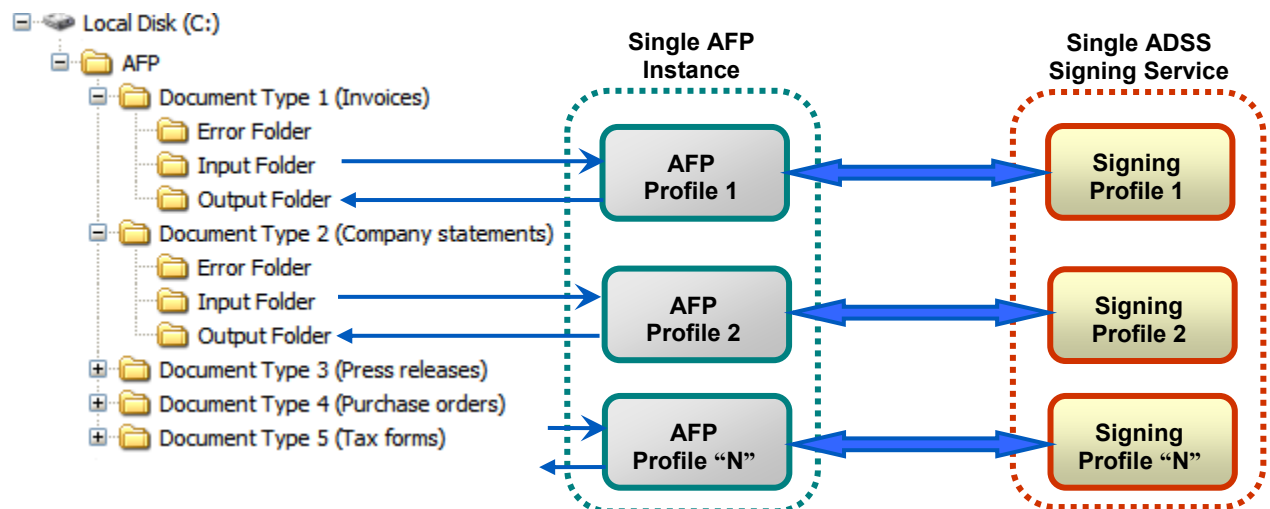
Local Disk (C:)

AFP

Document Type 1 (Invoices)

Error Folder

Input Folder

Output Folder

Document Type 2 (Company statements)

Error Folder

Input Folder

Output Folder

Document Type 3 (Press releases)

Document Type 4 (Purchase orders)

Document Type 5 (Tax forms)

Single AFP Instance

AFP Profile 1

AFP Profile 2

AFP Profile "N"

Single ADSS Signing Service

Signing Profile 1

Signing Profile 2

Signing Profile "N"